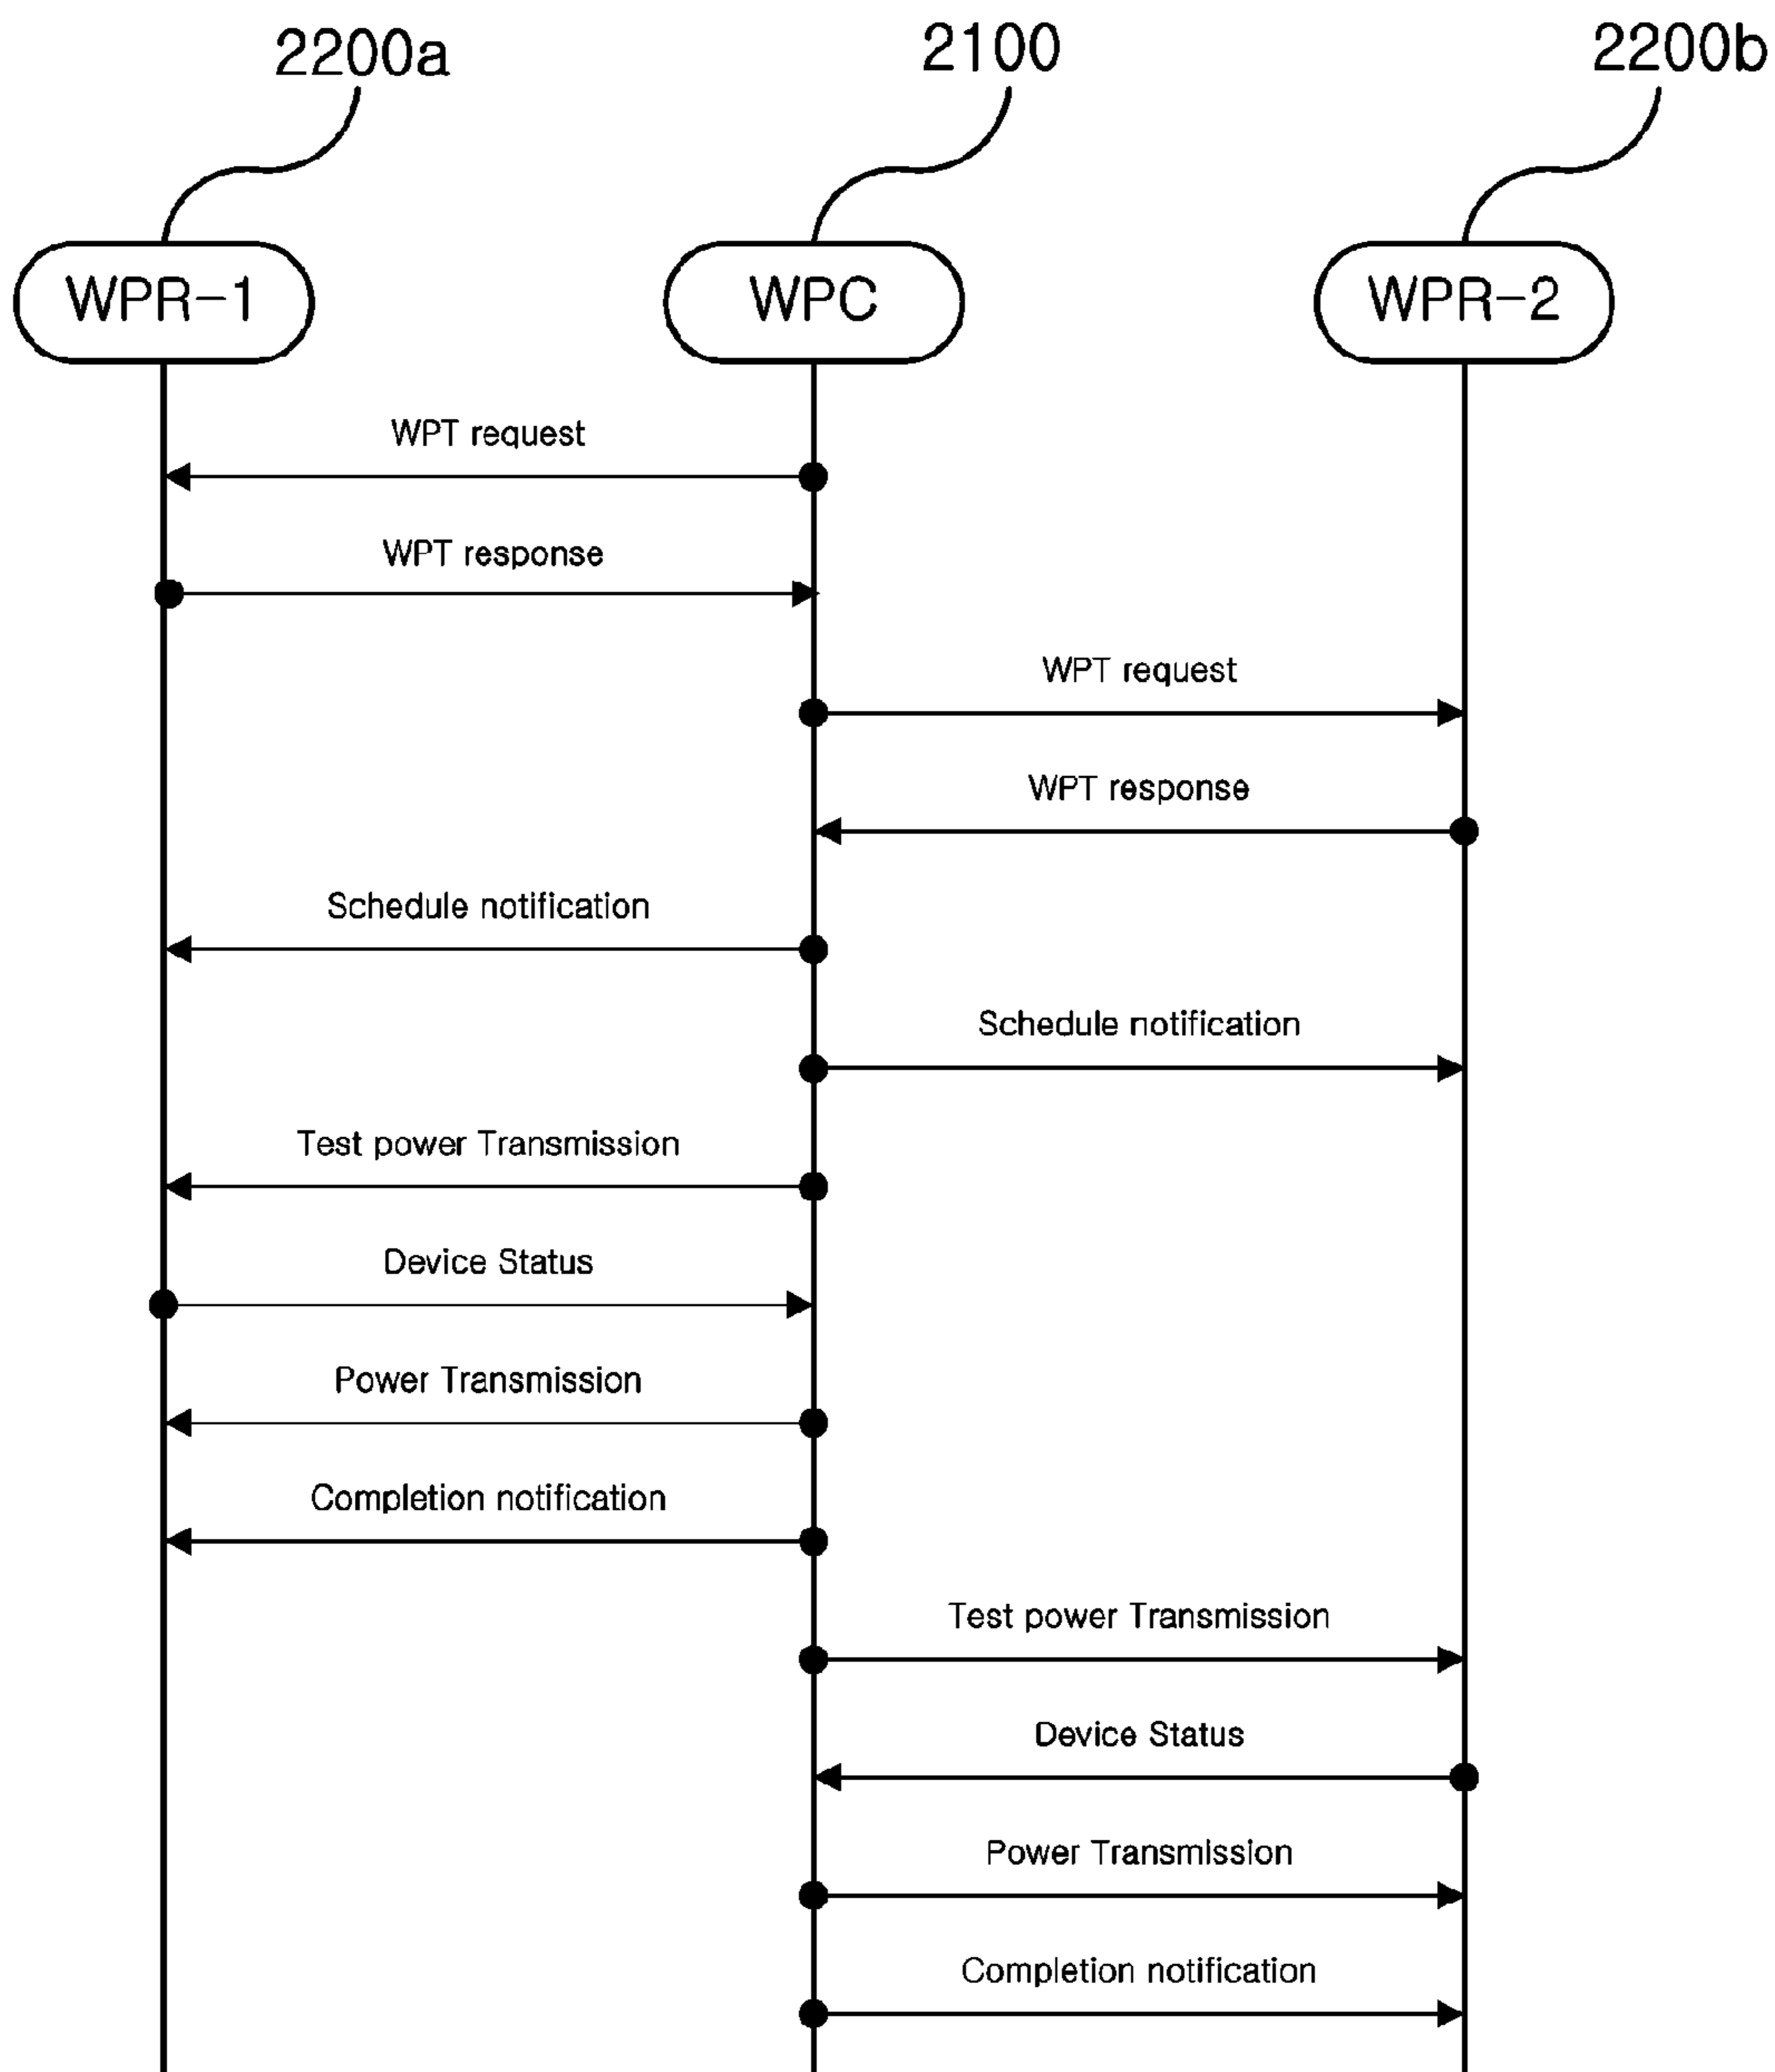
2200a

2100

2200b

WPR-1

WPC

WPR-2

WPT request

WPT response

WPT request

WPT response

Schedule notification

Schedule notification

Test power Transmission

Device Status

Power Transmission

Completion notification

Test power Transmission

Device Status

Power Transmission

Completion notification